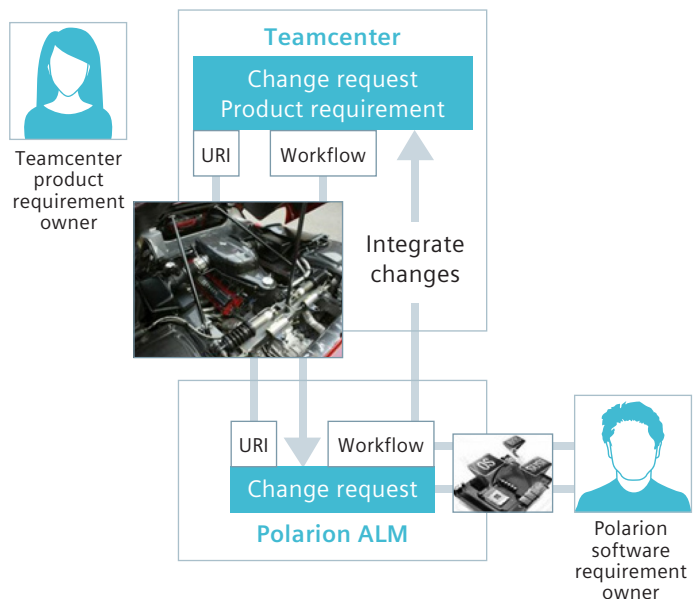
Teamcenter product requirement owner

Teamcenter

Change request
Product requirement

URI

Workflow

Integrate changes

URI

Workflow

Change request

Polarion ALM

Polarion software requirement owner